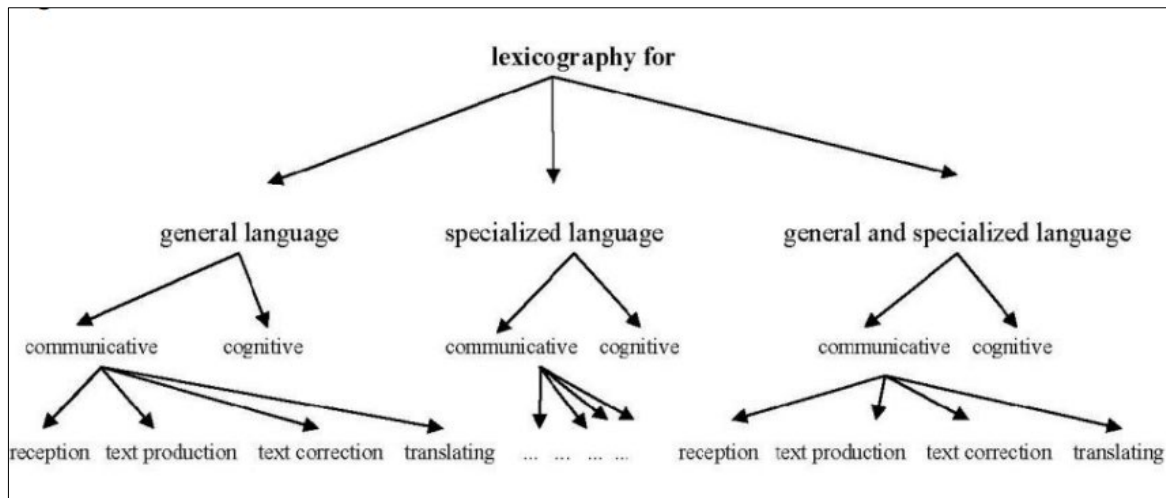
lexicography for

general language

specialized language

general and specialized language

communicative cognitive

communicative cognitive

communicative cognitive

reception text production text correction translating

... ... ... ...

reception text production text correction translating